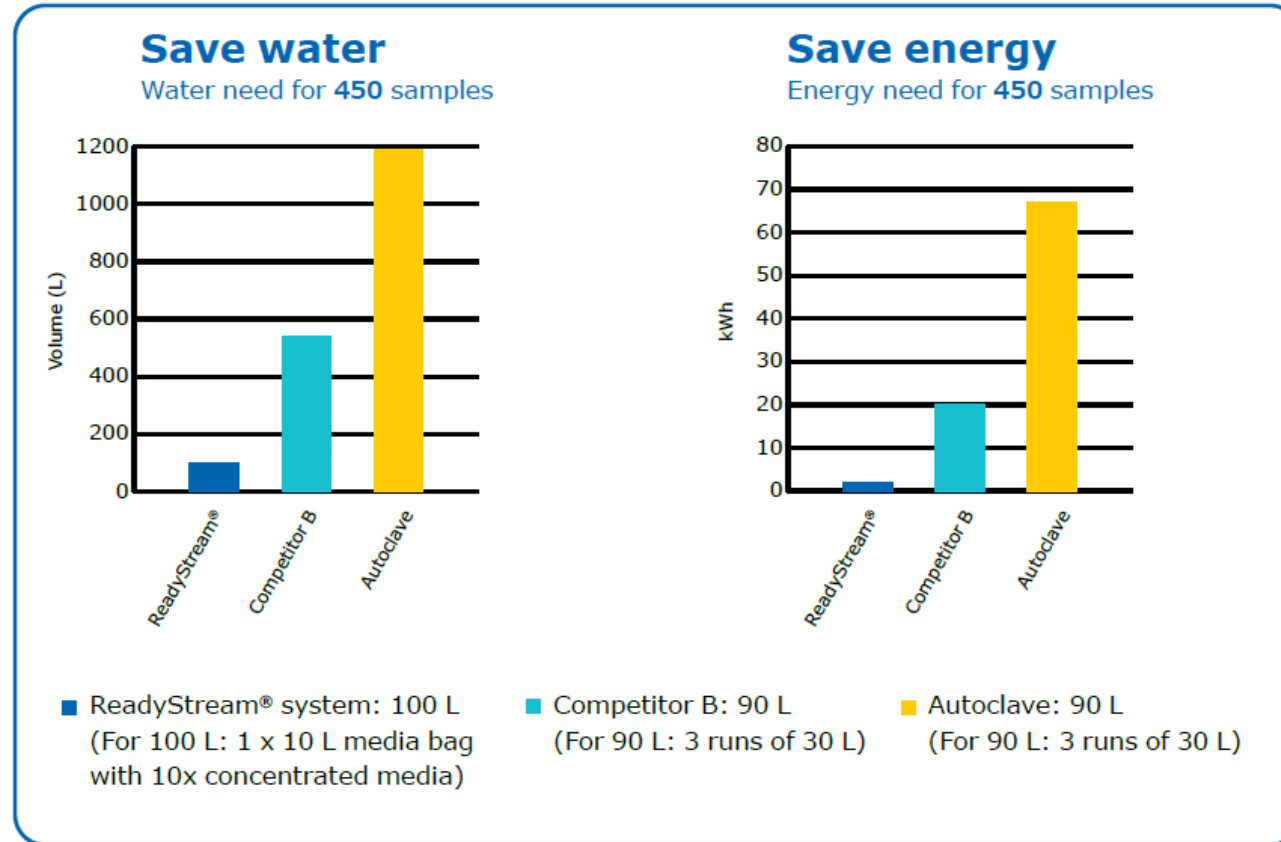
Save water
Water need for **450** samples

1200
1000
800
600
400
200
0

Volume (L)

ReadyStream®
Competitor B
Autoclave

Save energy
Energy need for **450** samples

80
70
60
50
40
30
20
10
0

kWh

ReadyStream®
Competitor B
Autoclave

ReadyStream® system: 100 L
(For 100 L: 1 x 10 L media bag with 10x concentrated media)

Competitor B: 90 L
(For 90 L: 3 runs of 30 L)

Autoclave: 90 L
(For 90 L: 3 runs of 30 L)